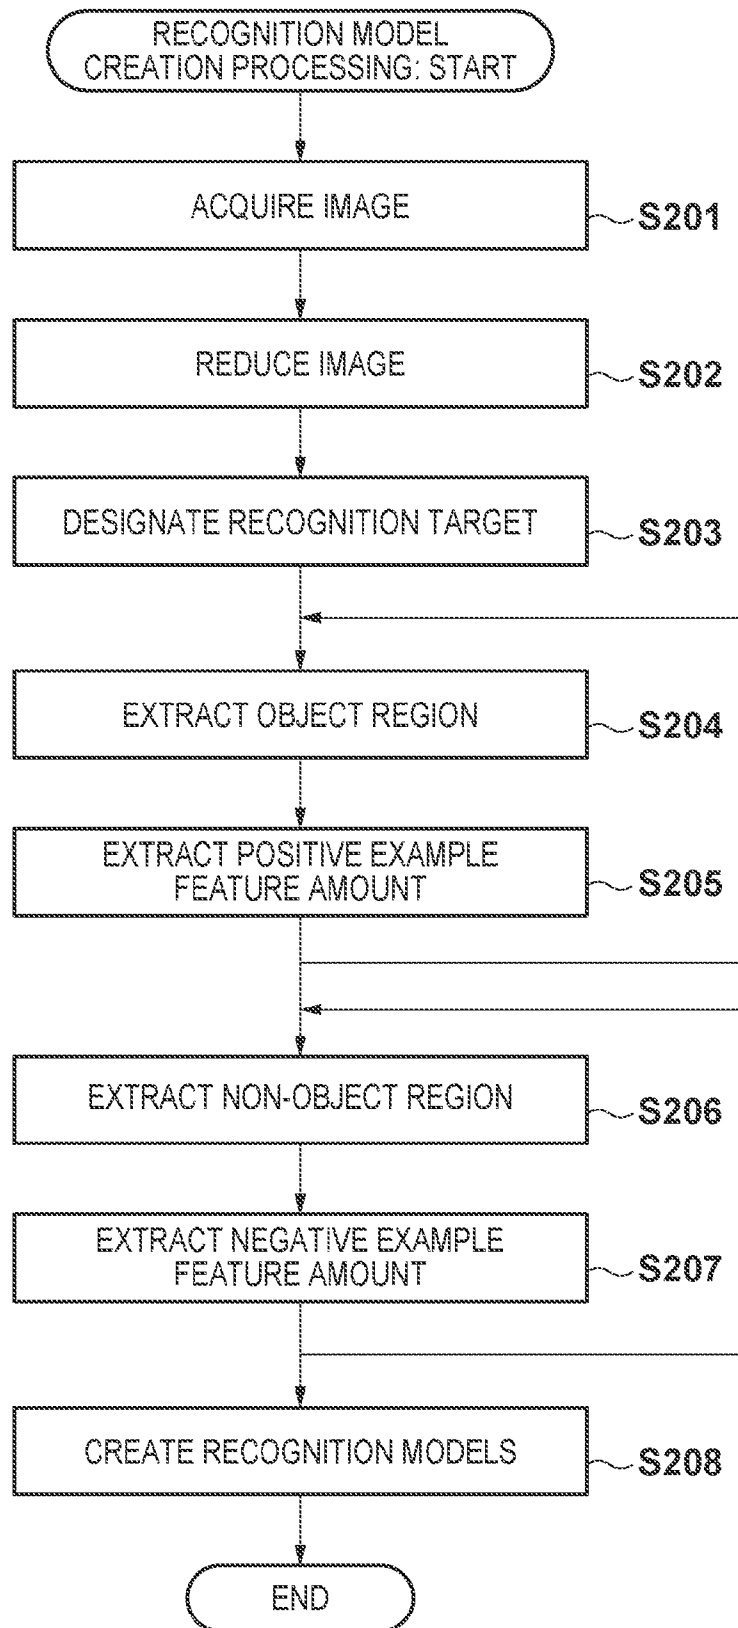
RECOGNITION MODEL CREATION PROCESSING: START

ACQUIRE IMAGE

S201

REDUCE IMAGE

S202

DESIGNATE RECOGNITION TARGET

S203

EXTRACT OBJECT REGION

S204

EXTRACT POSITIVE EXAMPLE FEATURE AMOUNT

S205

EXTRACT NON-OBJECT REGION

S206

EXTRACT NEGATIVE EXAMPLE FEATURE AMOUNT

S207

CREATE RECOGNITION MODELS

S208

END